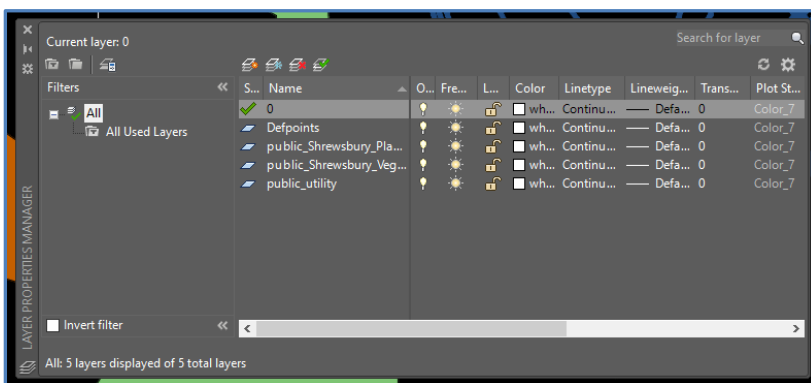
Current layer: 0

Search for layer

Filters

All

All Used Layers

| S... | Name | O... | Fre... | L... | Color | Linetype | Lineweig... | Trans... | Plot St... |
|---|---|---|---|---|---|---|---|---|---|
| | 0 | | | | wh... | Continu... | —— Defa... | 0 | Color_7 |
| | Defpoints | | | | wh... | Continu... | —— Defa... | 0 | Color_7 |
| | public_Shrewsbury_Pla... | | | | wh... | Continu... | —— Defa... | 0 | Color_7 |
| | public_Shrewsbury_Veg... | | | | wh... | Continu... | —— Defa... | 0 | Color_7 |
| | public_utility | | | | wh... | Continu... | —— Defa... | 0 | Color_7 |

Invert filter

LAYER PROPERTIES MANAGER

All: 5 layers displayed of 5 total layers